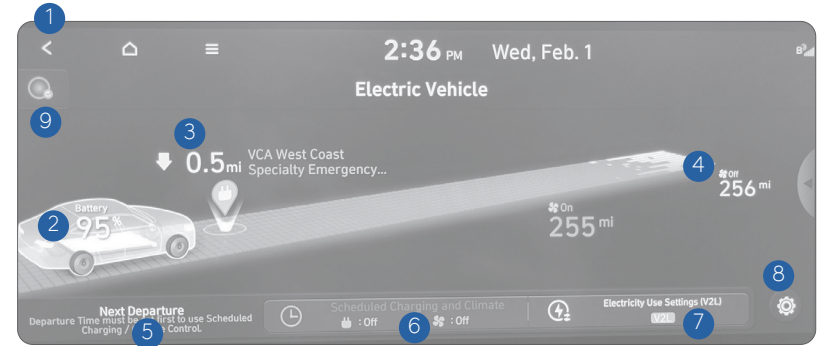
1

2:36 PM Wed, Feb. 1

Electric Vehicle

9

3

0.5 mi VCA West Coast Specialty Emergency...

4

Off 256 mi

Battery 95 %

2

On 255 mi

8

Next Departure
Departure Time must be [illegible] first to use Scheduled Charging / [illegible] Control.

5

Scheduled Charging and Climate
: Off : Off

6

Electricity Use Settings (V2L)
V2L

7